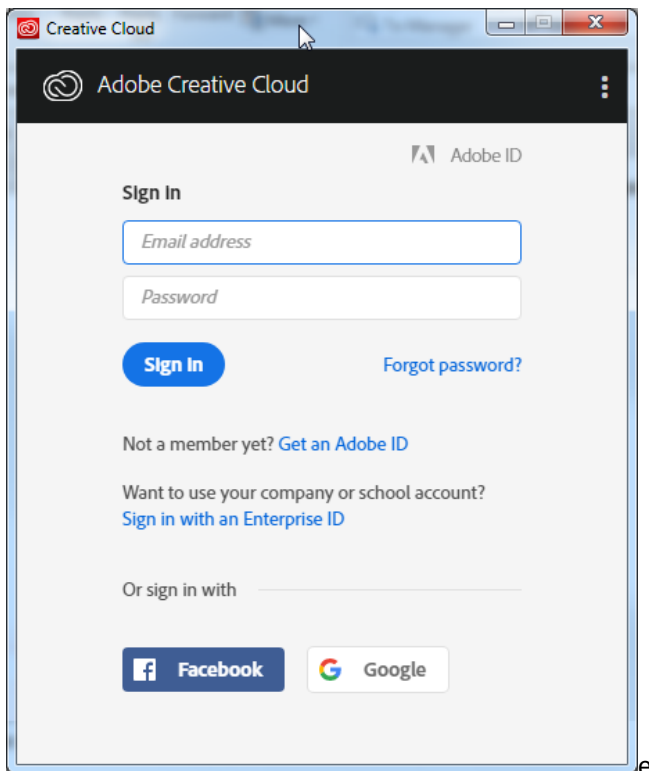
Creative Cloud

Adobe Creative Cloud

Adobe ID

Sign In

Email address

Password

Sign In

Forgot password?

Not a member yet? Get an Adobe ID

Want to use your company or school account?
Sign in with an Enterprise ID

Or sign in with

Facebook

Google

e